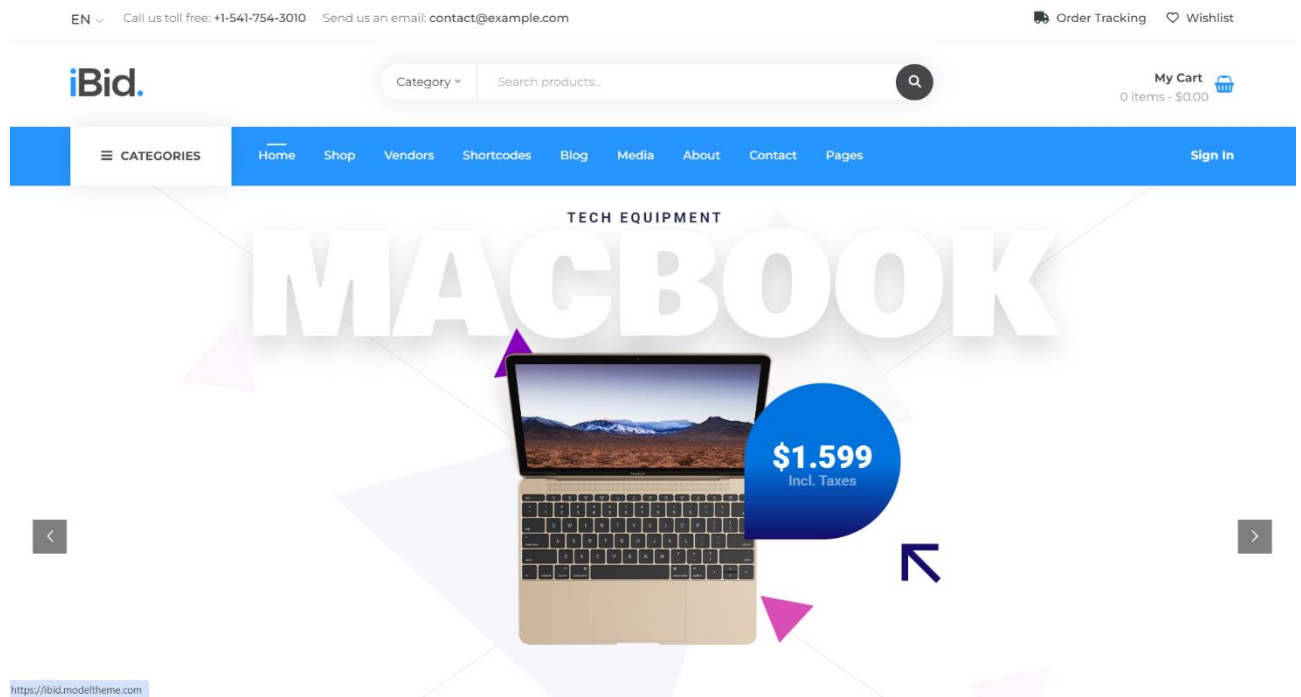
EN Call us toll free: +1-541-754-3010 Send us an email: contact@example.com

Order Tracking Wishlist

iBid.

Category

Search products...

My Cart
0 items - $0.00

CATEGORIES

Home Shop Vendors Shortcodes Blog Media About Contact Pages

Sign In

TECH EQUIPMENT

MACBOOK

$1.599
Incl. Taxes

https://ibid.modeltheme.com